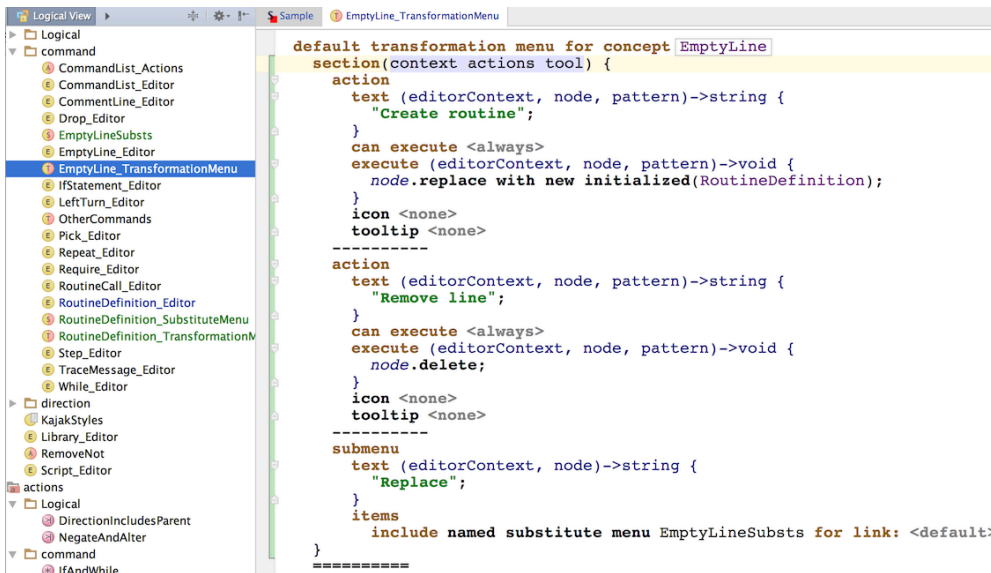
Logical View

Logical
command
CommandList_Actions
CommandList_Editor
CommentLine_Editor
Drop_Editor
EmptyLineSubsts
EmptyLine_Editor
EmptyLine_TransformationMenu
IfStatement_Editor
LeftTurn_Editor
OtherCommands
Pick_Editor
Repeat_Editor
Require_Editor
RoutineCall_Editor
RoutineDefinition_Editor
RoutineDefinition_SubstituteMenu
RoutineDefinition_TransformationM
Step_Editor
TraceMessage_Editor
While_Editor
direction
KajakStyles
Library_Editor
RemoveNot
Script_Editor
actions
Logical
DirectionIncludesParent
NegateAndAlter
command
IfAndWhile

Sample
EmptyLine_TransformationMenu

default transformation menu for concept EmptyLine
section(context actions tool) {
action
text (editorContext, node, pattern)->string {
"Create routine";
}
can execute <always>
execute (editorContext, node, pattern)->void {
node.replace with new initialized(RoutineDefinition);
}
icon <none>
tooltip <none>
----------
action
text (editorContext, node, pattern)->string {
"Remove line";
}
can execute <always>
execute (editorContext, node, pattern)->void {
node.delete;
}
icon <none>
tooltip <none>
----------
submenu
text (editorContext, node)->string {
"Replace";
}
items
include named substitute menu EmptyLineSubsts for link: <default>
}
==========